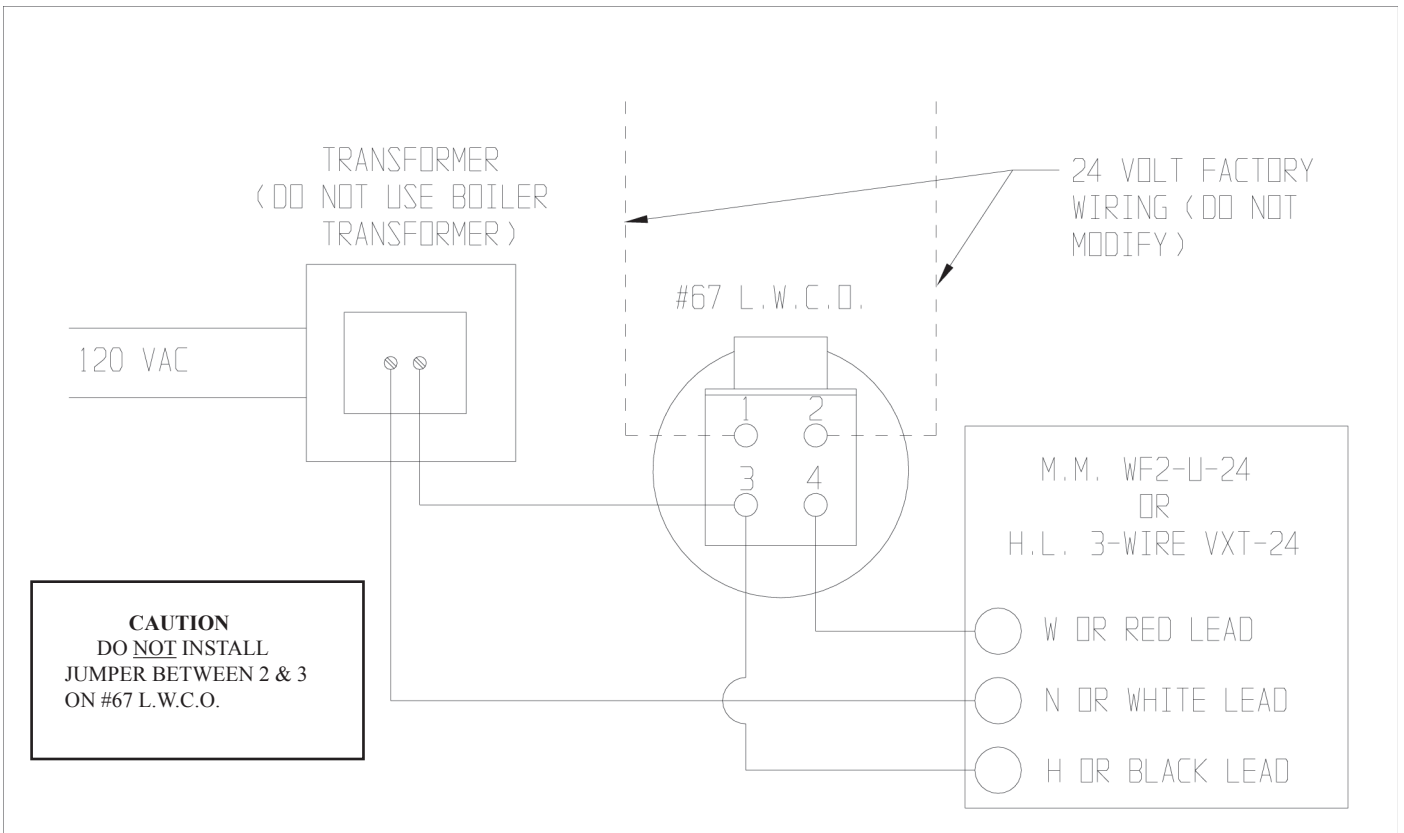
TRANSFORMER
( DO NOT USE BOILER
TRANSFORMER )

24 VOLT FACTORY
WIRING ( DO NOT
MODIFY )

#67 L.W.C.O.

120 VAC

1 2
3 4

M.M. WF2-U-24
OR
H.L. 3-WIRE VXT-24

W OR RED LEAD
N OR WHITE LEAD
H OR BLACK LEAD

CAUTION
DO NOT INSTALL
JUMPER BETWEEN 2 & 3
ON #67 L.W.C.O.